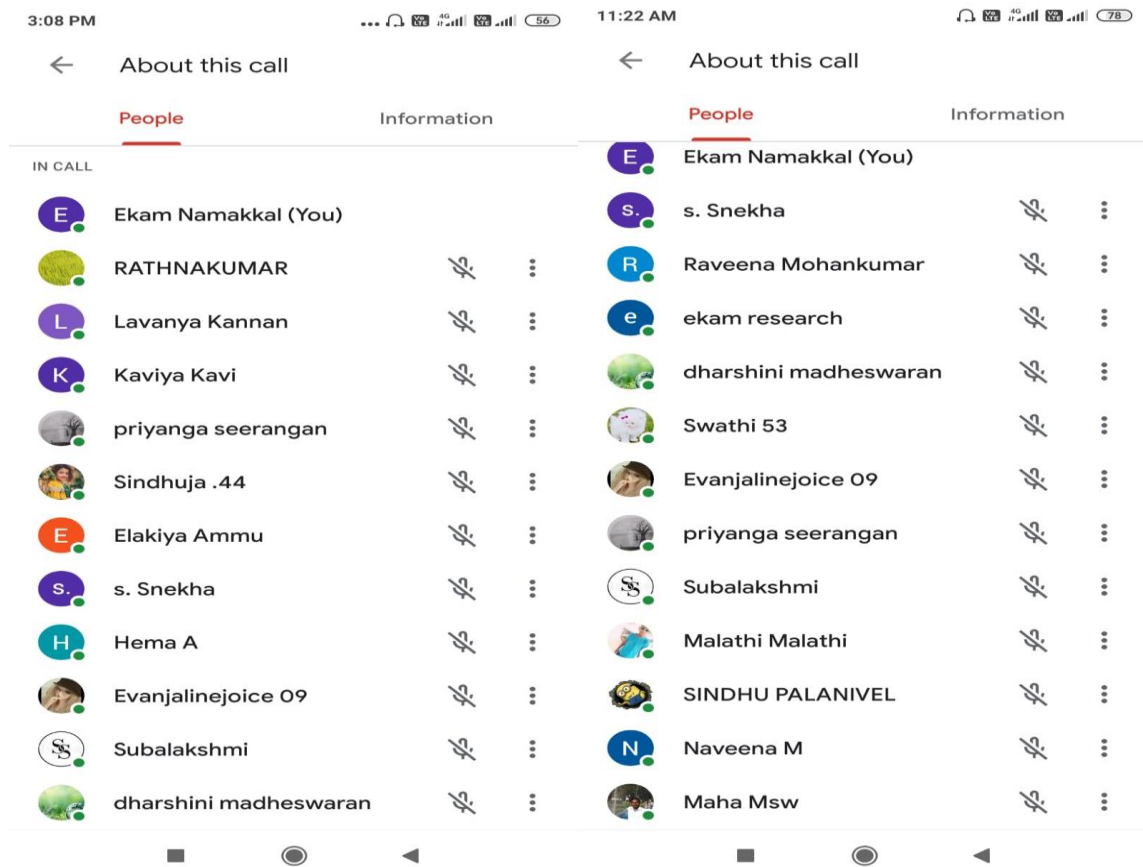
3:08 PM

56

About this call

People

Information

IN CALL

E Ekam Namakkal (You)

RATHNAKUMAR

L Lavanya Kannan

K Kaviya Kavi

priyanga seerangan

Sindhuja .44

E Elakiya Ammu

s. s. Snekha

H Hema A

Evanjalinejoice 09

Subalakshmi

dharshini madheswaran

11:22 AM

78

About this call

People

Information

E Ekam Namakkal (You)

s. s. Snekha

R Raveena Mohankumar

e ekam research

dharshini madheswaran

Swathi 53

Evanjalinejoice 09

priyanga seerangan

Subalakshmi

Malathi Malathi

SINDHU PALANIVEL

N Naveena M

Maha Msw